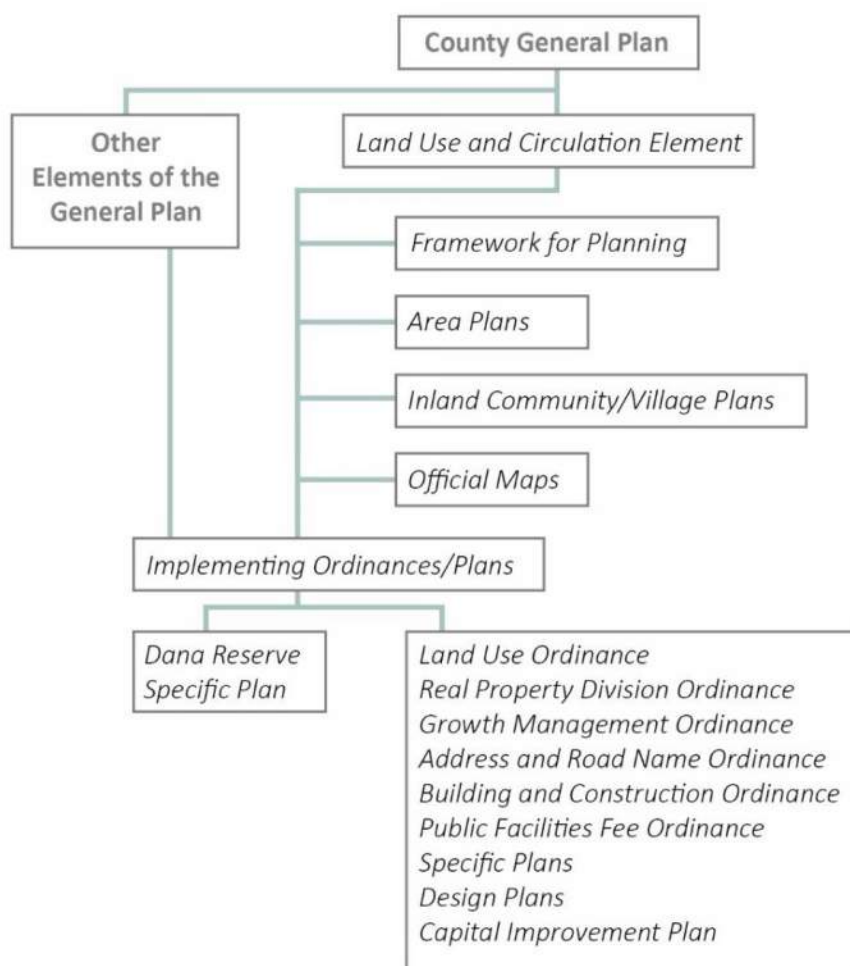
County General Plan

Other Elements of the General Plan

Land Use and Circulation Element

Framework for Planning

Area Plans

Inland Community/Village Plans

Official Maps

Implementing Ordinances/Plans

Dana Reserve Specific Plan

Land Use Ordinance
Real Property Division Ordinance
Growth Management Ordinance
Address and Road Name Ordinance
Building and Construction Ordinance
Public Facilities Fee Ordinance
Specific Plans
Design Plans
Capital Improvement Plan